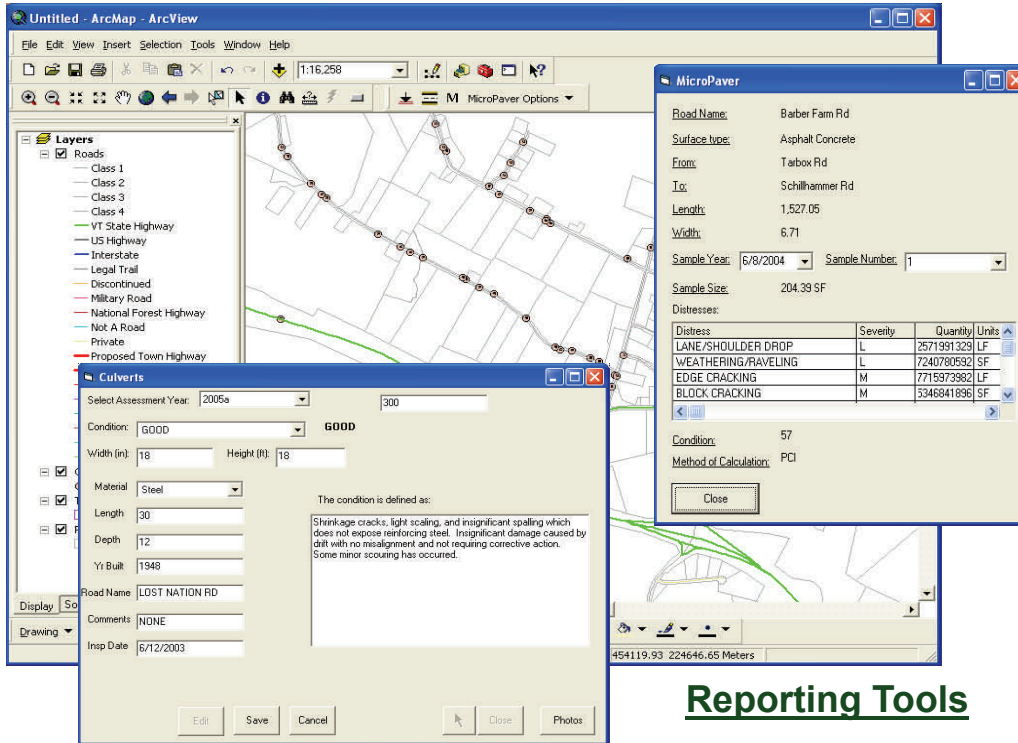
Untitled - ArcMap - ArcView

File Edit View Insert Selection Tools Window Help

1:16,258

MicroPaver Options

Layers
Roads
Class 1
Class 2
Class 3
Class 4
VT State Highway
US Highway
Interstate
Legal Trail
Discontinued
Military Road
National Forest Highway
Not A Road
Private
Proposed Town Highway

Display So

Drawing

454119.93 224646.65 Meters

MicroPaver

Road Name: Barber Farm Rd
Surface type: Asphalt Concrete
From: Tarbox Rd
To: Schillhammer Rd
Length: 1,527.05
Width: 6.71
Sample Year: 6/8/2004 Sample Number: 1
Sample Size: 204.39 SF
Distresses:

| Distress | Severity | Quantity | Units |
|---|---|---|---|
| LANE/SHOULDER DROP | L | 2571991329 | LF |
| WEATHERING/RAVELING | L | 7240780592 | SF |
| EDGE CRACKING | M | 7715973982 | LF |
| BLOCK CRACKING | M | 5346841896 | SF |

Condition: 57
Method of Calculation: PCI

Close

Culverts

Select Assessment Year: 2005a
300
Condition: GOOD GOOD
Width (in): 18 Height (ft): 18
Material Steel
Length 30
Depth 12
Yr Built 1948
Road Name LOST NATION RD
Comments NONE
Insp Date 6/12/2003

The condition is defined as:

Shrinkage cracks, light scaling, and insignificant spalling which does not expose reinforcing steel. Insignificant damage caused by drift with no misalignment and not requiring corrective action. Some minor scouring has occurred.

Edit Save Cancel Close Photos

Reporting Tools